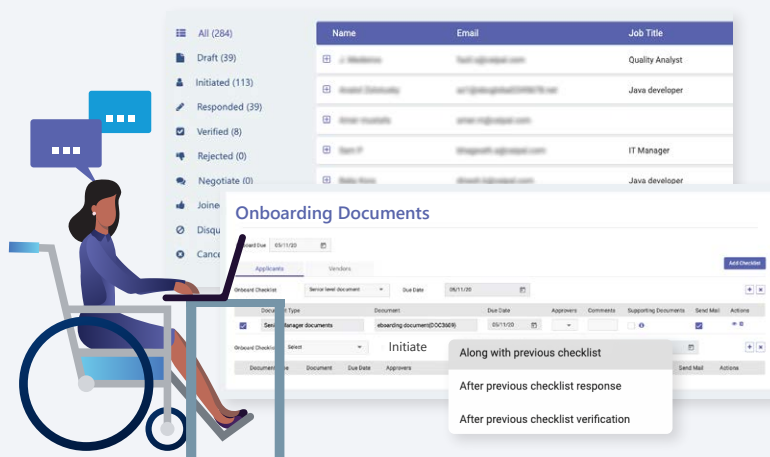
All (284)
Draft (39)
Initiated (113)
Responded (39)
Verified (8)
Rejected (0)
Negotiate (0)
Joine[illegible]
Disqu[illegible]
Cance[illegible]

| Name | Email | Job Title |
|---|---|---|
| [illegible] | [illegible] | Quality Analyst |
| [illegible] | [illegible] | Java developer |
| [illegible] | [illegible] | |
| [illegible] | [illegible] | IT Manager |
| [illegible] | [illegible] | Java developer |

Onboarding Documents

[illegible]oard Due 05/11/20

Applicants Vendors

Add Checklist

Onboard Checklist Senior level document Due Date 05/11/20

| | Document Type | Document | Due Date | Approvers | Comments | Supporting Documents | Send Mail | Actions |
|---|---|---|---|---|---|---|---|---|
| | Seni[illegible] Manager documents | eboarding document(DOC3669) | 05/11/20 | | | | | |

Onboard Checklist Select

Initiate

Along with previous checklist
After previous checklist response
After previous checklist verification

Document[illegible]e Document Due Date Approvers Send Mail Actions